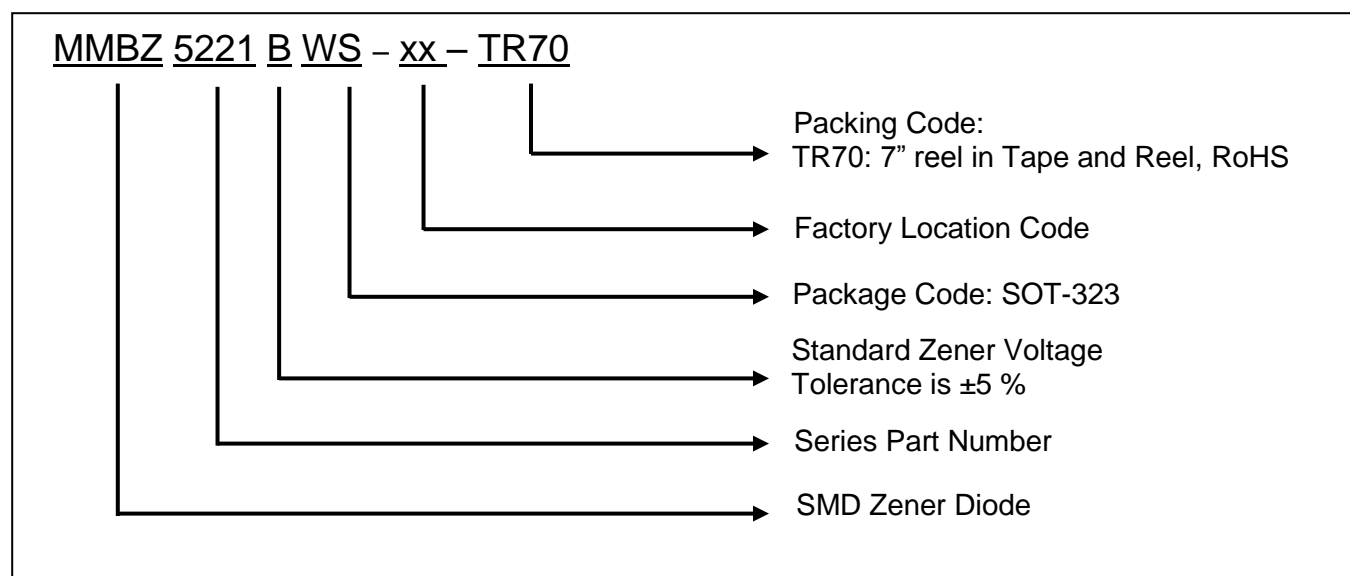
MMBZ 5221 B WS – xx – TR70

Packing Code:
TR70: 7” reel in Tape and Reel, RoHS

Factory Location Code

Package Code: SOT-323

Standard Zener Voltage
Tolerance is ±5 %

Series Part Number

SMD Zener Diode